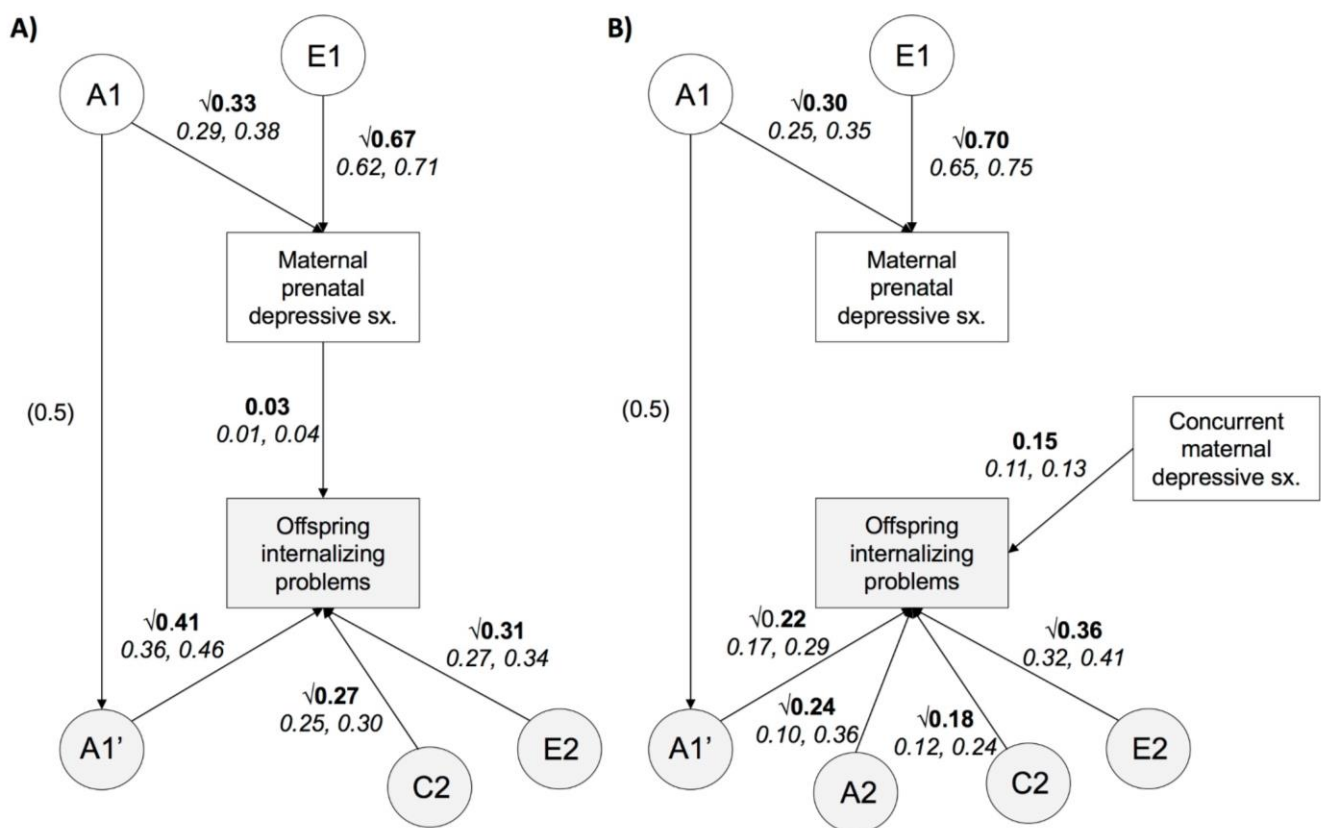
A)

E1

A1

$\sqrt{0.33}$
0.29, 0.38

$\sqrt{0.67}$
0.62, 0.71

Maternal prenatal depressive sx.

(0.5)

0.03
0.01, 0.04

Offspring internalizing problems

$\sqrt{0.41}$
0.36, 0.46

$\sqrt{0.31}$
0.27, 0.34

$\sqrt{0.27}$
0.25, 0.30

A1'

C2

E2

B)

E1

A1

$\sqrt{0.30}$
0.25, 0.35

$\sqrt{0.70}$
0.65, 0.75

Maternal prenatal depressive sx.

(0.5)

0.15
0.11, 0.13

Concurrent maternal depressive sx.

Offspring internalizing problems

$\sqrt{0.22}$
0.17, 0.29

$\sqrt{0.36}$
0.32, 0.41

$\sqrt{0.24}$
0.10, 0.36

$\sqrt{0.18}$
0.12, 0.24

A1'

A2

C2

E2